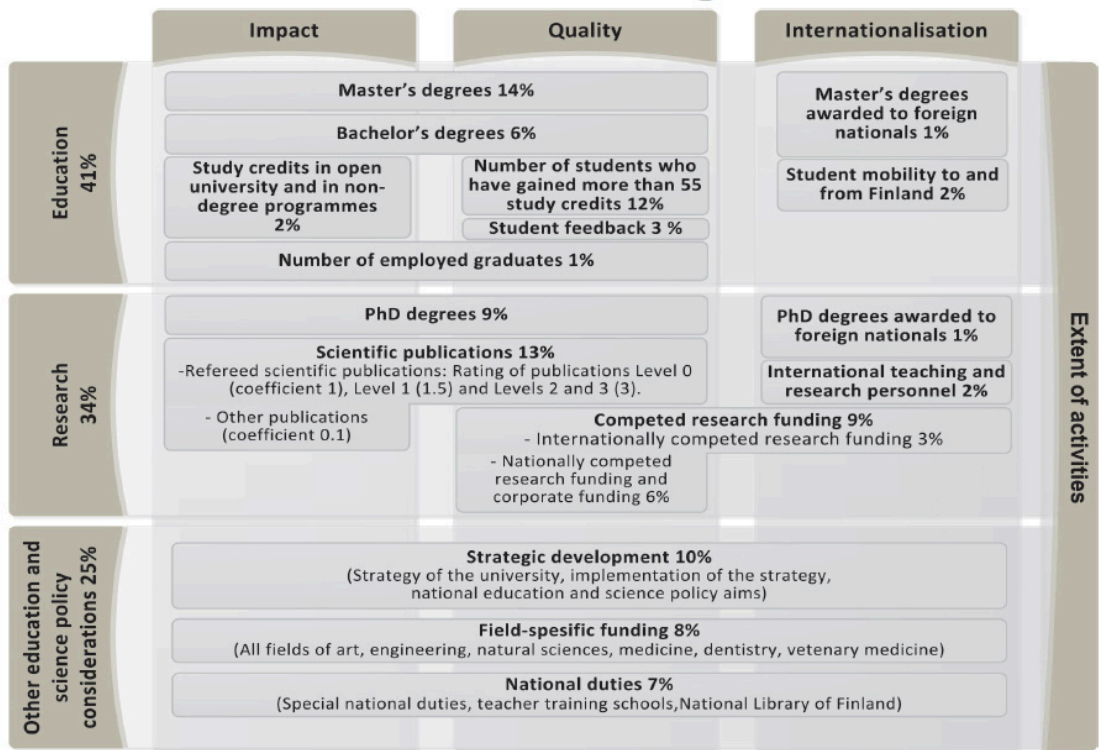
Impact

Quality

Internationalisation

Education 41%

Master's degrees 14%

Bachelor's degrees 6%

Study credits in open university and in non-degree programmes 2%

Number of students who have gained more than 55 study credits 12%

Student feedback 3 %

Number of employed graduates 1%

Master's degrees awarded to foreign nationals 1%

Student mobility to and from Finland 2%

Research 34%

PhD degrees 9%

Scientific publications 13%
-Refereed scientific publications: Rating of publications Level 0 (coefficient 1), Level 1 (1.5) and Levels 2 and 3 (3).

- Other publications (coefficient 0.1)

PhD degrees awarded to foreign nationals 1%

International teaching and research personnel 2%

Competed research funding 9%
- Internationally competed research funding 3%

- Nationally competed research funding and corporate funding 6%

Extent of activities

Other education and science policy considerations 25%

Strategic development 10%
(Strategy of the university, implementation of the strategy, national education and science policy aims)

Field-spesific funding 8%
(All fields of art, engineering, natural sciences, medicine, dentistry, vetenary medicine)

National duties 7%
(Special national duties, teacher training schools,National Library of Finland)